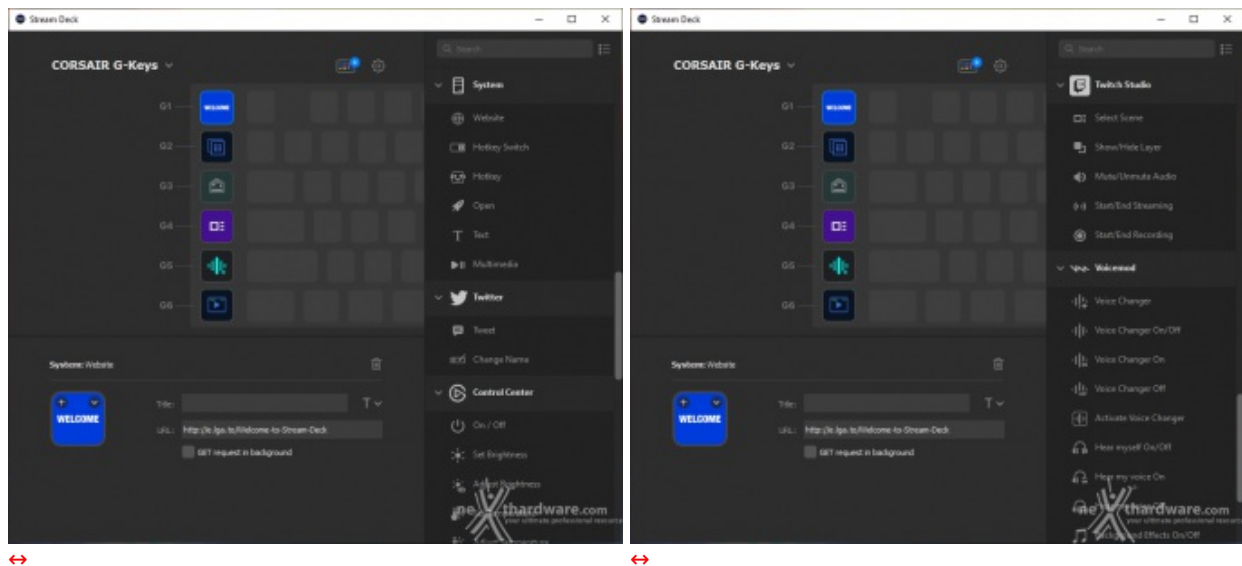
Stream Deck

CORSAIR G-Keys

Search

G1 WELCOME
G2
G3
G4
G5
G6

System
Website
Hotkey Switch
Hotkey
Open
Text
Multimedia
Twitter
Tweet
Change Name
Control Center
On / Off
Set Brightness
Adjust Brightness

System: Website

WELCOME

Title:
URL: http://e.lgo.to/Welcome-to-Stream-Deck
GET request in background

nexthardware.com
your ultimate professional resource

↔

Stream Deck

CORSAIR G-Keys

Search

G1 WELCOME
G2
G3
G4
G5
G6

Twitch Studio
Select Scene
Show/Hide Layer
Mute/Unmute Audio
Start/End Streaming
Start/End Recording
Voicemod
Voice Changer
Voice Changer On/Off
Voice Changer On
Voice Changer Off
Activate Voice Changer
Hear myself On/Off
Hear my voice On
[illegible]
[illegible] Effects On/Off

System: Website

WELCOME

Title:
URL: http://e.lgo.to/Welcome-to-Stream-Deck
GET request in background

nexthardware.com
your ultimate professional resource

↔